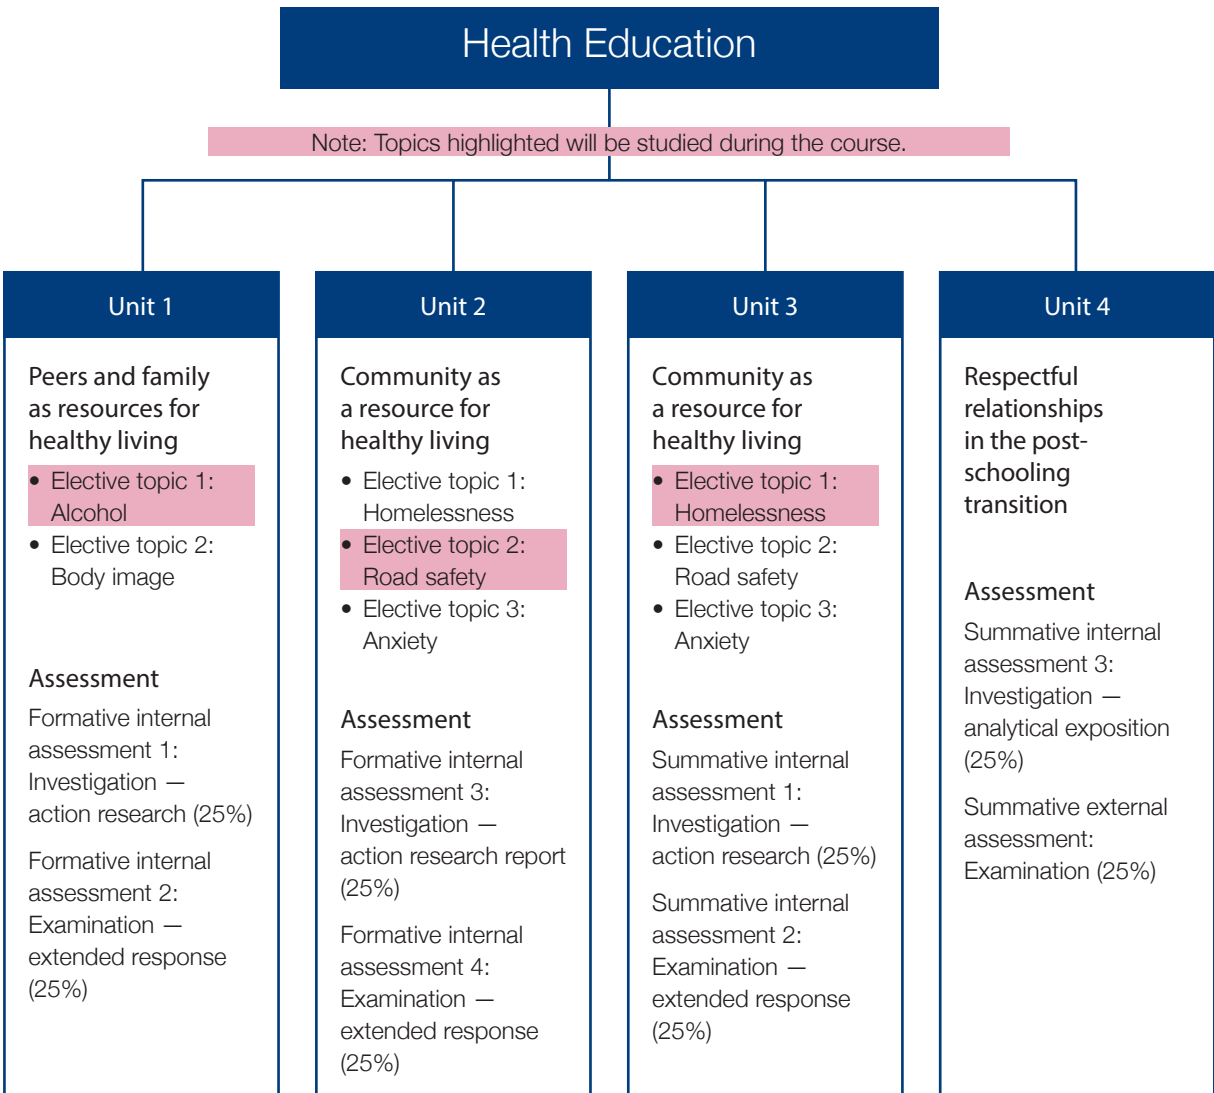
Health Education

Note: Topics highlighted will be studied during the course.

Unit 1

Peers and family as resources for healthy living

- Elective topic 1: Alcohol
- Elective topic 2: Body image

Assessment

Formative internal assessment 1: Investigation — action research (25%)

Formative internal assessment 2: Examination — extended response (25%)

Unit 2

Community as a resource for healthy living

- Elective topic 1: Homelessness
- Elective topic 2: Road safety
- Elective topic 3: Anxiety

Assessment

Formative internal assessment 3: Investigation — action research report (25%)

Formative internal assessment 4: Examination — extended response (25%)

Unit 3

Community as a resource for healthy living

- Elective topic 1: Homelessness
- Elective topic 2: Road safety
- Elective topic 3: Anxiety

Assessment

Summative internal assessment 1: Investigation — action research (25%)

Summative internal assessment 2: Examination — extended response (25%)

Unit 4

Respectful relationships in the post-schooling transition

Assessment

Summative internal assessment 3: Investigation — analytical exposition (25%)

Summative external assessment: Examination (25%)